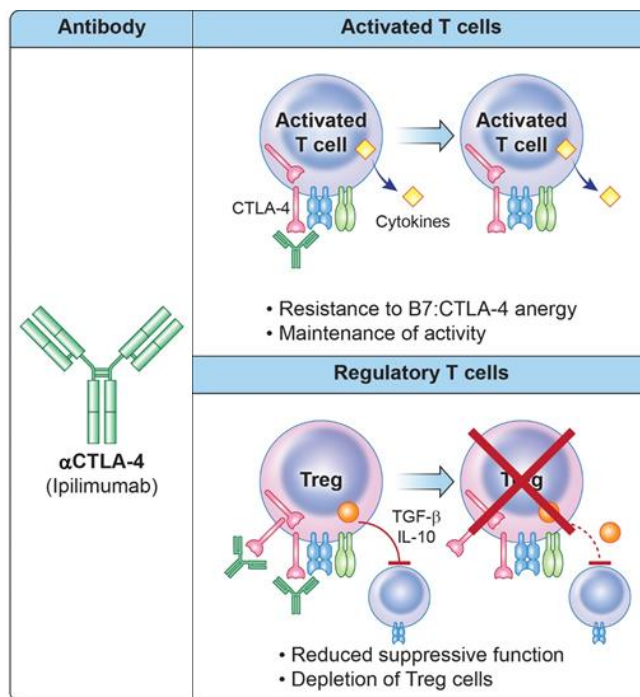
| Antibody | Activated T cells |
|---|---|
| αCTLA-4 (Ipilimumab) | Activated T cell, CTLA-4, Cytokines, Activated T cell • Resistance to B7:CTLA-4 anergy • Maintenance of activity |
| | **Regulatory T cells** |
| | Treg, TGF-β IL-10, T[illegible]g • Reduced suppressive function • Depletion of Treg cells |